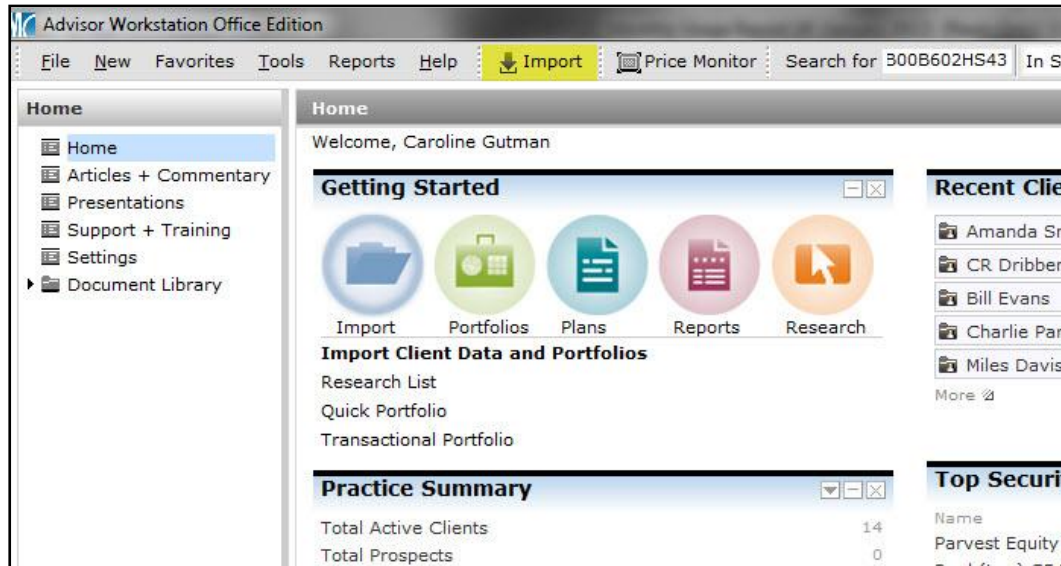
Advisor Workstation Office Edition

File New Favorites Tools Reports Help Import Price Monitor Search for 300B602HS43 In S

Home

Home
Articles + Commentary
Presentations
Support + Training
Settings
Document Library

Home

Welcome, Caroline Gutman

Getting Started

Import Portfolios Plans Reports Research

Import Client Data and Portfolios
Research List
Quick Portfolio
Transactional Portfolio

Practice Summary

| Total Active Clients | 14 |
|---|---|
| Total Prospects | 0 |

Recent Clie

Amanda Sr
CR Dribber
Bill Evans
Charlie Par
Miles Davis
More

Top Securi

Name
Parvest Equity